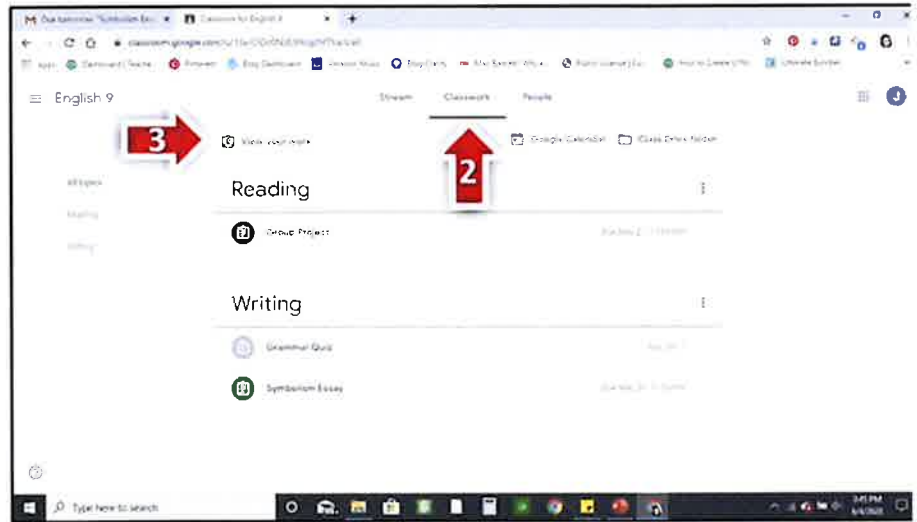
M Due tomorrow: "Symbolism Ess... ×   Classroom for English 9 ×   +

classroom.google.com/u/1/c/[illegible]

Apps   Dashboard | Teache...   Pinterest   Blog Dashboard   Amazon Music   Blog Daily   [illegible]   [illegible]   How to Create a Pin   Ultimate Bundle

English 9

Stream   Classwork   People

3

View your work

2

Google Calendar   Class Drive folder

All topics

Reading

Writing

Reading

Group Project

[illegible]

Writing

Grammar Quiz

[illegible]

Symbolism Essay

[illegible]

Type here to search

3:45 PM
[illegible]